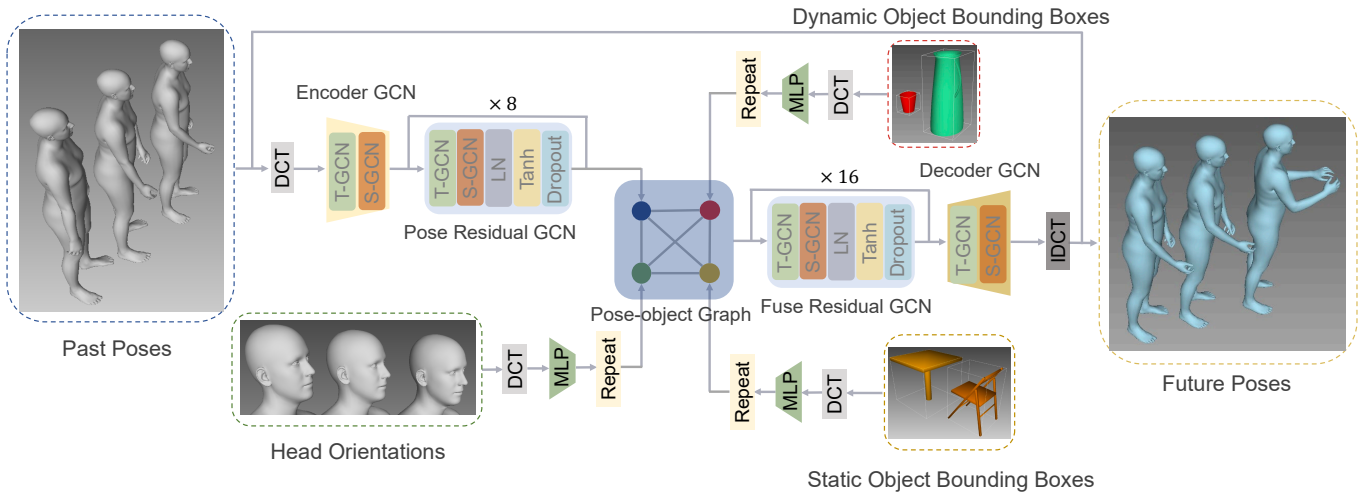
Dynamic Object Bounding Boxes

Encoder GCN

$\times 8$

DCT

T-GCN

S-GCN

T-GCN

S-GCN

LN

Tanh

Dropout

Pose Residual GCN

Repeat

MLP

DCT

Decoder GCN

$\times 16$

T-GCN

S-GCN

LN

Tanh

Dropout

T-GCN

S-GCN

IDCT

Pose-object Graph

Fuse Residual GCN

Past Poses

DCT

MLP

Repeat

Head Orientations

Repeat

MLP

DCT

Static Object Bounding Boxes

Future Poses